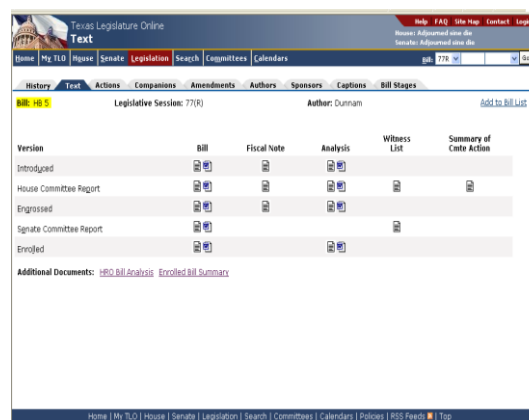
Texas Legislature Online
Text

Help FAQ Site Map Contact Logi
House: Adjourned sine die
Senate: Adjourned sine die

Home | My TLO | House | Senate | Legislation | Search | Committees | Calendars

Bill: 77R

History | Text | Actions | Companions | Amendments | Authors | Sponsors | Captions | Bill Stages

Bill: HB 5 Legislative Session: 77(R) Author: Dunnam Add to Bill List

| Version | Bill | Fiscal Note | Analysis | Witness List | Summary of Cmte Action |
|---|---|---|---|---|---|
| Introduced | | | | | |
| House Committee Report | | | | | |
| Engrossed | | | | | |
| Senate Committee Report | | | | | |
| Enrolled | | | | | |

Additional Documents: HRO Bill Analysis Enrolled Bill Summary

Home | My TLO | House | Senate | Legislation | Search | Committees | Calendars | Policies | RSS Feeds | Top